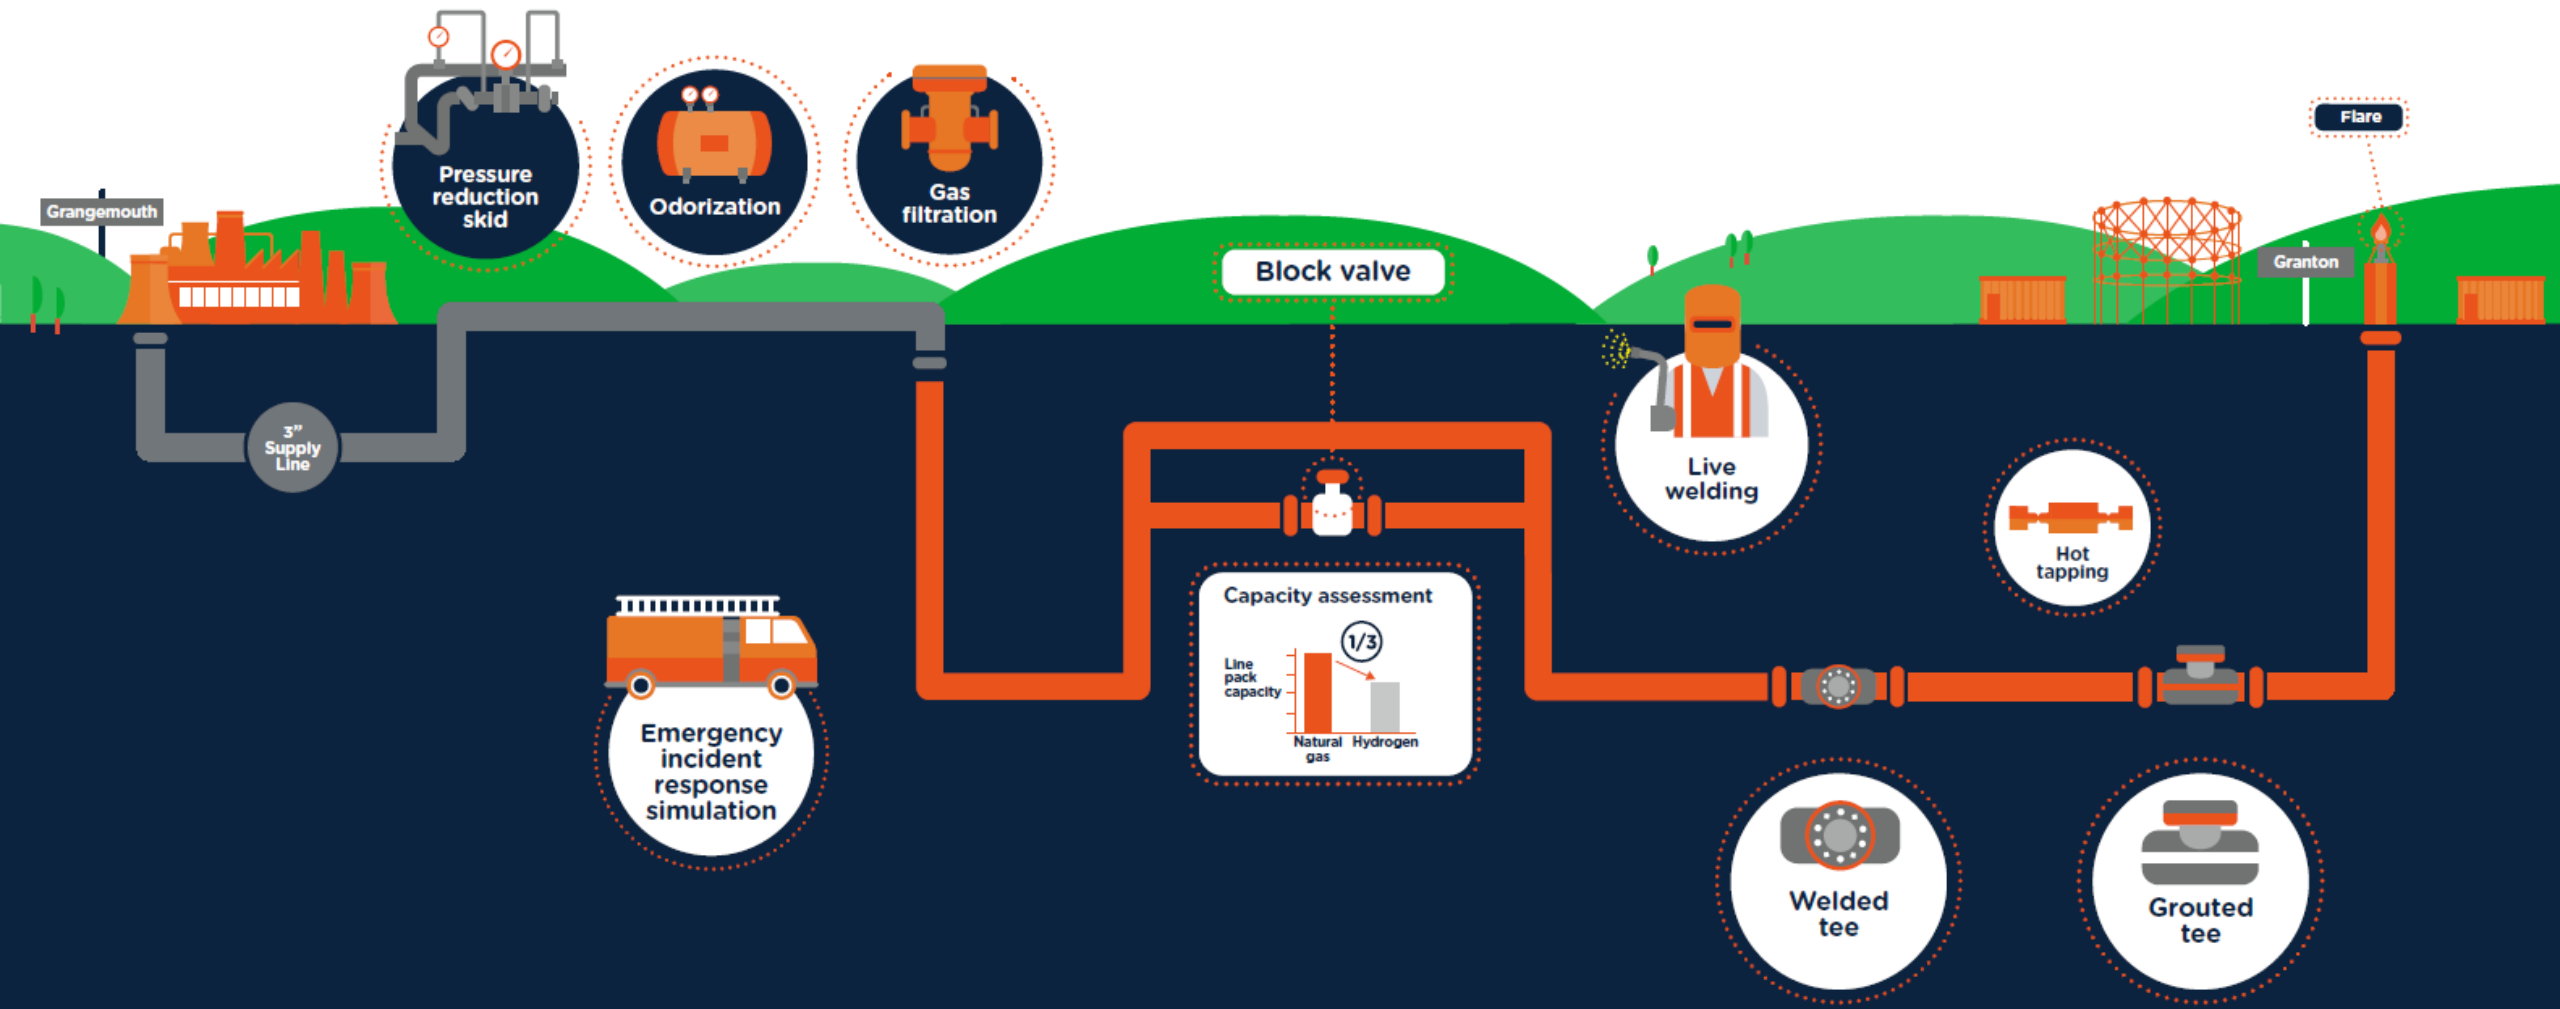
Grangemouth

Pressure reduction skid

Odorization

Gas filtration

Block valve

Flare

Granton

3" Supply Line

Live welding

Hot tapping

Capacity assessment

1/3

Line pack capacity

Natural gas

Hydrogen

Emergency incident response simulation

Welded tee

Grouted tee